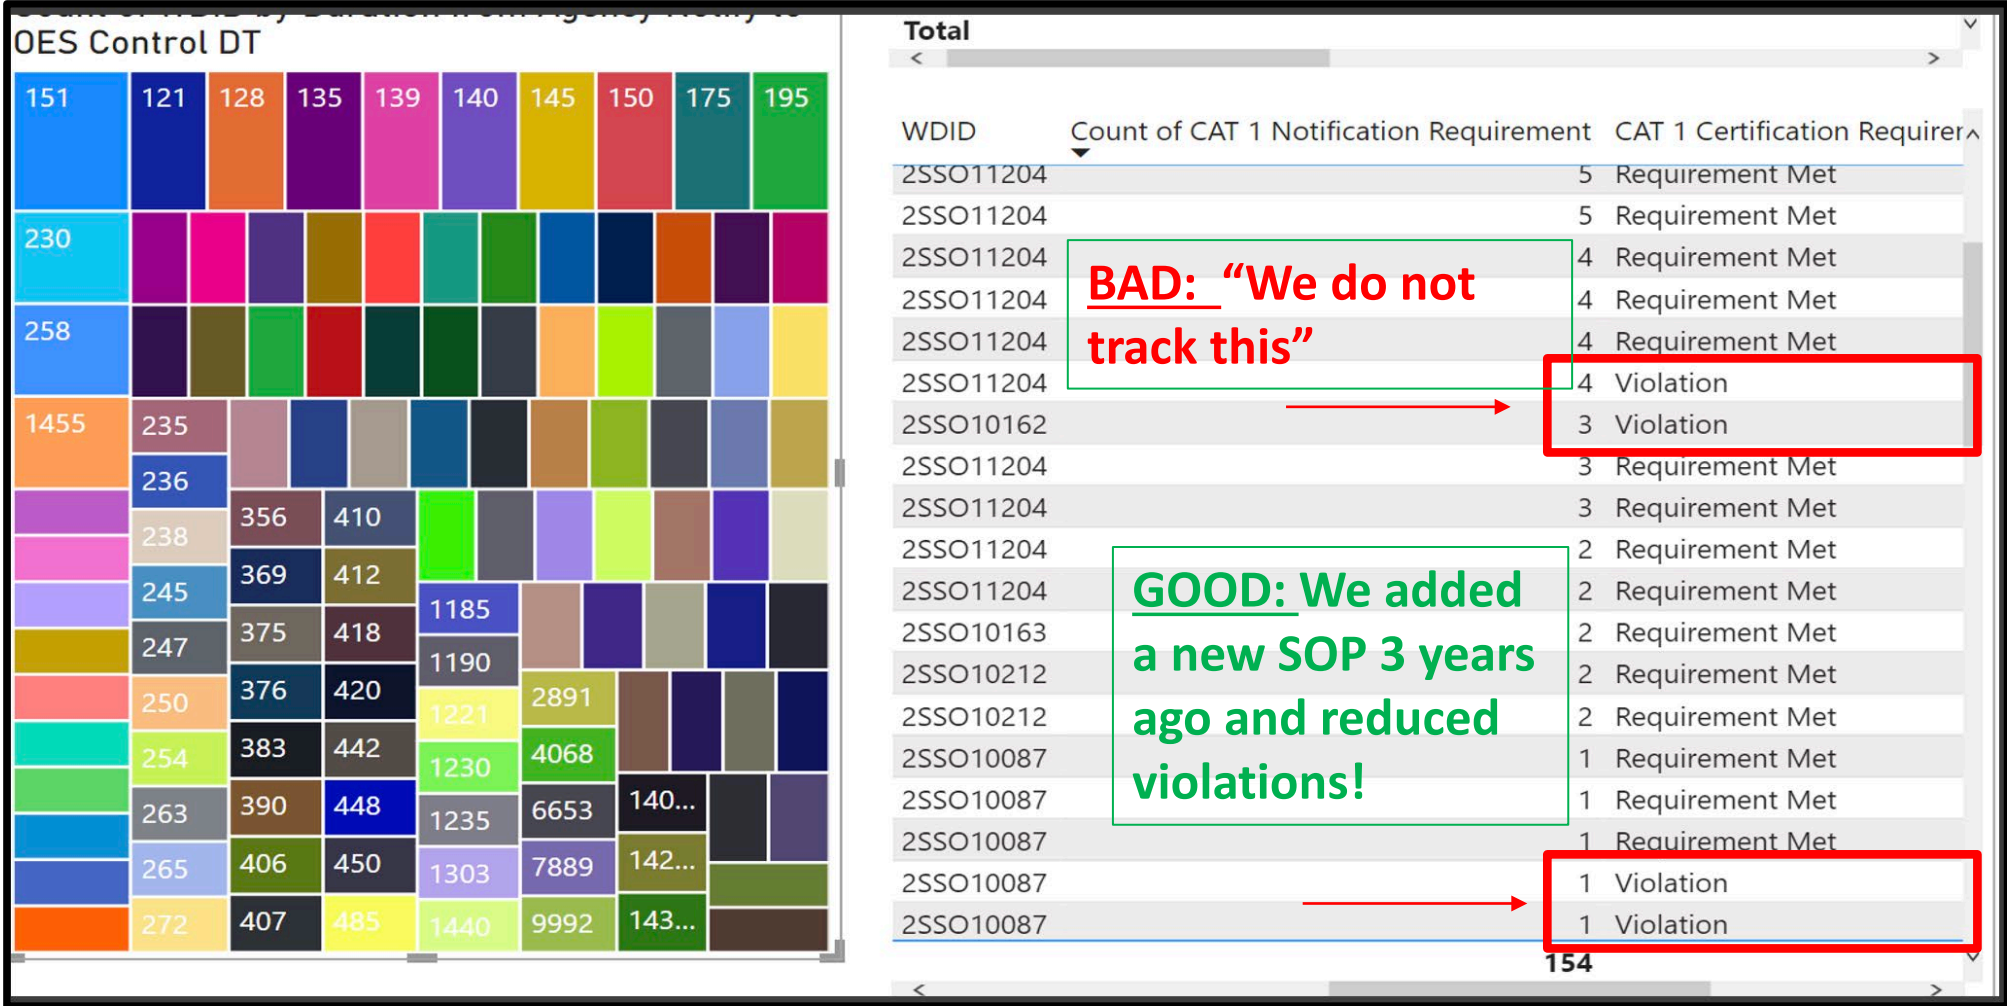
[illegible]
OES Control DT

151
121
128
135
139
140
145
150
175
195
230
258
1455
235
236
238
245
247
250
254
263
265
272
356
410
369
412
375
418
376
420
383
442
390
448
406
450
407
485
1185
1190
1221
1230
1235
1303
1440
2891
4068
6653
7889
9992
140...
142...
143...

Total

| WDID | Count of CAT 1 Notification Requirement | CAT 1 Certification Requirer |
|---|---|---|
| 2SSO11204 | 5 | Requirement Met |
| 2SSO11204 | 5 | Requirement Met |
| 2SSO11204 | 4 | Requirement Met |
| 2SSO11204 | 4 | Requirement Met |
| 2SSO11204 | 4 | Requirement Met |
| 2SSO11204 | 4 | Violation |
| 2SSO10162 | 3 | Violation |
| 2SSO11204 | 3 | Requirement Met |
| 2SSO11204 | 3 | Requirement Met |
| 2SSO11204 | 2 | Requirement Met |
| 2SSO11204 | 2 | Requirement Met |
| 2SSO10163 | 2 | Requirement Met |
| 2SSO10212 | 2 | Requirement Met |
| 2SSO10212 | 2 | Requirement Met |
| 2SSO10087 | 1 | Requirement Met |
| 2SSO10087 | 1 | Requirement Met |
| 2SSO10087 | 1 | Requirement Met |
| 2SSO10087 | 1 | Violation |
| 2SSO10087 | 1 | Violation |
| | 154 | |

BAD: “We do not track this”

GOOD: We added a new SOP 3 years ago and reduced violations!